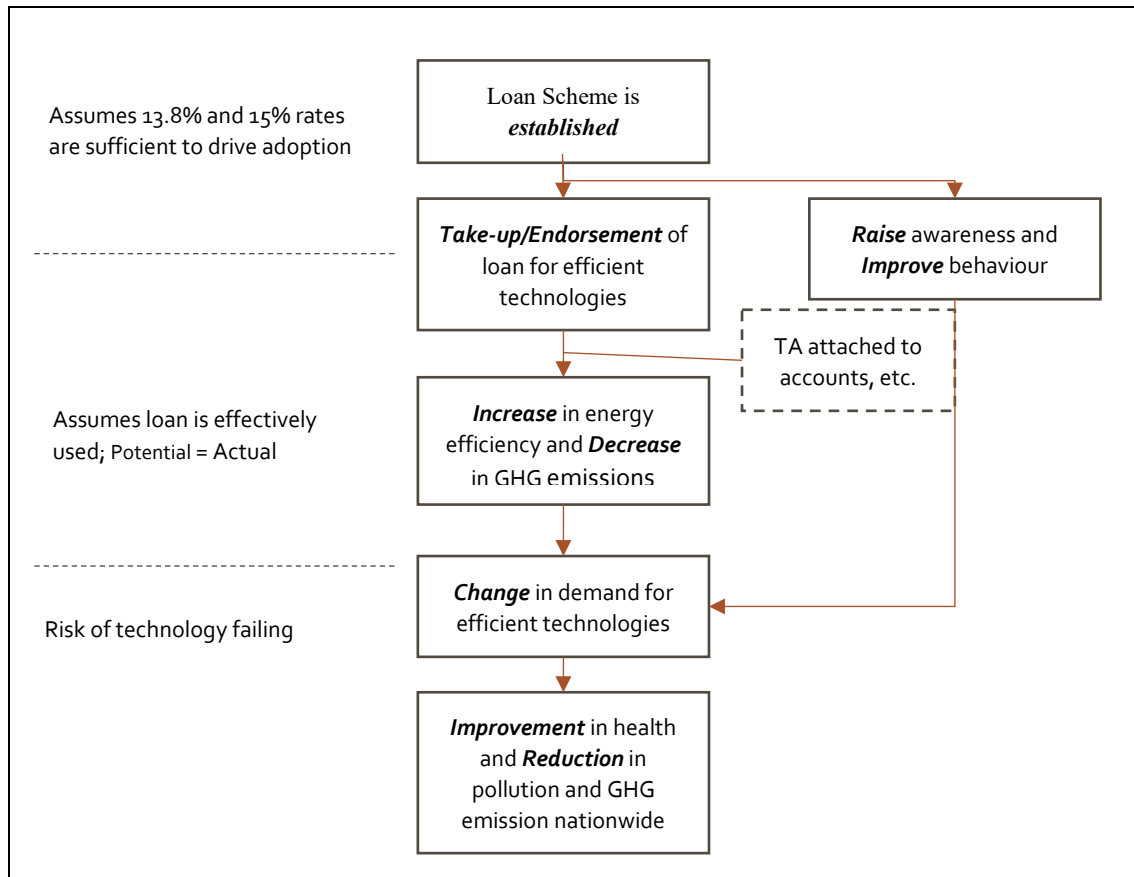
Assumes 13.8% and 15% rates are sufficient to drive adoption

Loan Scheme is ***established***

***Take-up/Endorsement*** of loan for efficient technologies

***Raise*** awareness and ***Improve*** behaviour

TA attached to accounts, etc.

Assumes loan is effectively used; Potential = Actual

***Increase*** in energy efficiency and ***Decrease*** in GHG emissions

Risk of technology failing

***Change*** in demand for efficient technologies

***Improvement*** in health and ***Reduction*** in pollution and GHG emission nationwide